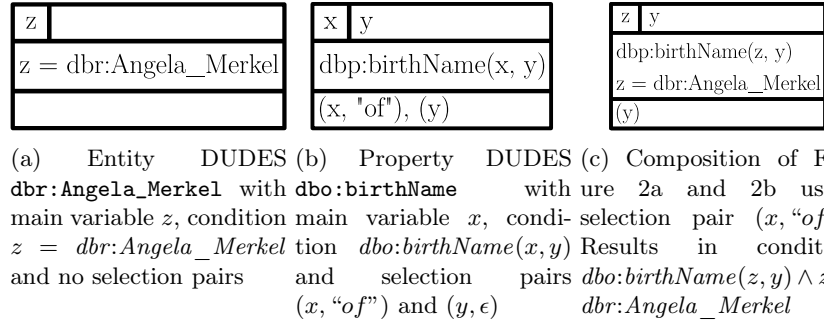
| z | |
|---|---|
| z = dbr:Angela_Merkel | |
| | |

| x | y |
|---|---|
| dbp:birthName(x, y) | |
| (x, "of"), (y) | |

| z | y |
|---|---|
| dbp:birthName(z, y) | |
| z = dbr:Angela_Merkel | |
| (y) | |

(a) Entity DUDES dbr:Angela_Merkel with main variable $z$, condition $z = dbr{:}Angela\_Merkel$ and no selection pairs

(b) Property DUDES dbo:birthName with main variable $x$, condition $dbo{:}birthName(x, y)$ and selection pairs $(x, \text{"}of\text{"})$ and $(y, \epsilon)$

(c) Composition of F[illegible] ure 2a and 2b us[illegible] selection pair $(x, \text{"}of$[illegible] Results in condit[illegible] $dbo{:}birthName(z, y) \wedge z$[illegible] $dbr{:}Angela\_Merkel$